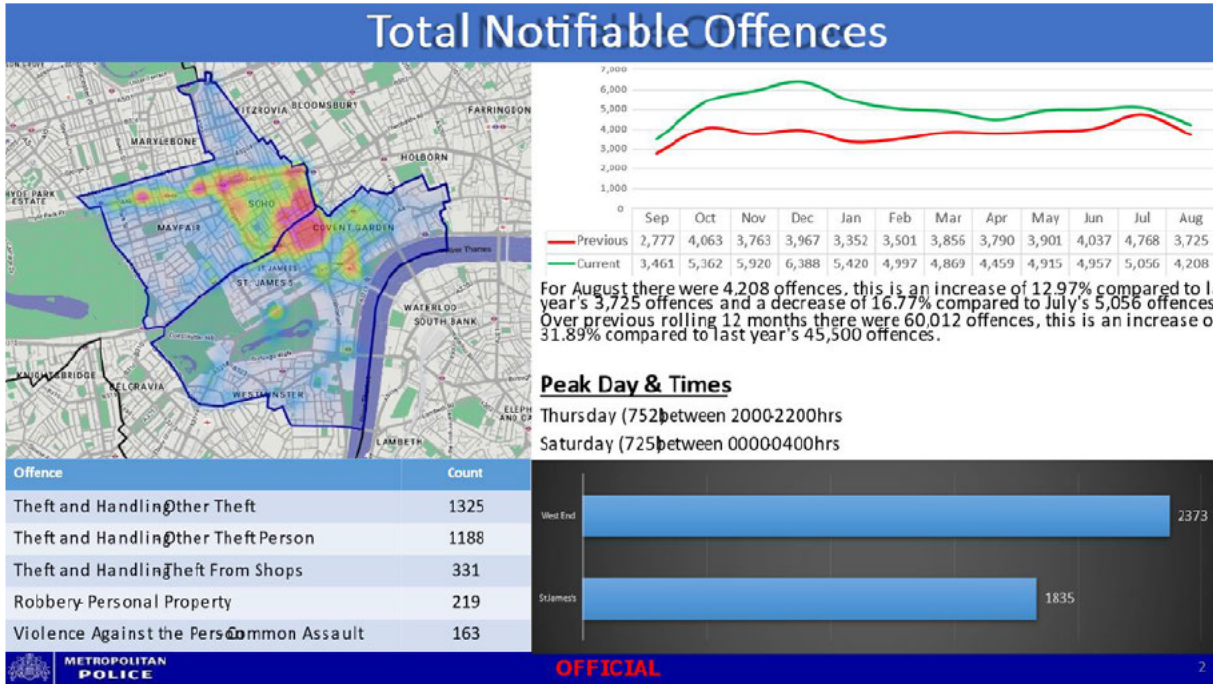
Total Notifiable Offences

FITZROVIA BLOOMSBURY FARRINGDON MARYLEBONE HOLBORN HYDE PARK ESTATE SOHO MAYFAIR COVENT GARDEN ST JAMES'S WATERLOO SOUTH BANK KNIGHTSBRIDGE BELGRAVIA WESTMINSTER ELEPH LAMBETH

7,000
6,000
5,000
4,000
3,000
2,000
1,000
0

| | Sep | Oct | Nov | Dec | Jan | Feb | Mar | Apr | May | Jun | Jul | Aug |
|---|---|---|---|---|---|---|---|---|---|---|---|---|
| Previous | 2,777 | 4,063 | 3,763 | 3,967 | 3,352 | 3,501 | 3,856 | 3,790 | 3,901 | 4,037 | 4,768 | 3,725 |
| Current | 3,461 | 5,362 | 5,920 | 6,388 | 5,420 | 4,997 | 4,869 | 4,459 | 4,915 | 4,957 | 5,056 | 4,208 |

For August there were 4,208 offences, this is an increase of 12.97% compared to l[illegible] year's 3,725 offences and a decrease of 16.77% compared to July's 5,056 offences. Over previous rolling 12 months there were 60,012 offences, this is an increase o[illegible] 31.89% compared to last year's 45,500 offences.

Peak Day & Times
Thursday (752) between 2000-2200hrs
Saturday (725) between 0000-0400hrs

| Offence | Count |
|---|---|
| Theft and Handling Other Theft | 1325 |
| Theft and Handling Other Theft Person | 1188 |
| Theft and Handling Theft From Shops | 331 |
| Robbery- Personal Property | 219 |
| Violence Against the Person Common Assault | 163 |

West End 2373
St James's 1835

METROPOLITAN POLICE
OFFICIAL
2